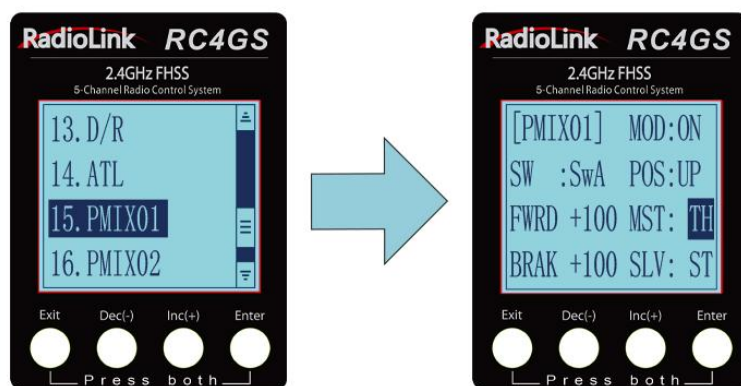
RadioLink RC4GS
2.4GHz FHSS
5-Channel Radio Control System

13. D/R
14. ATL
15. PMIX01
16. PMIX02

Exit Dec(-) Inc(+) Enter
Press both

RadioLink RC4GS
2.4GHz FHSS
5-Channel Radio Control System

[PMIX01] MOD:ON
SW :SwA POS:UP
FWRD +100 MST: TH
BRAK +100 SLV: ST

Exit Dec(-) Inc(+) Enter
Press both